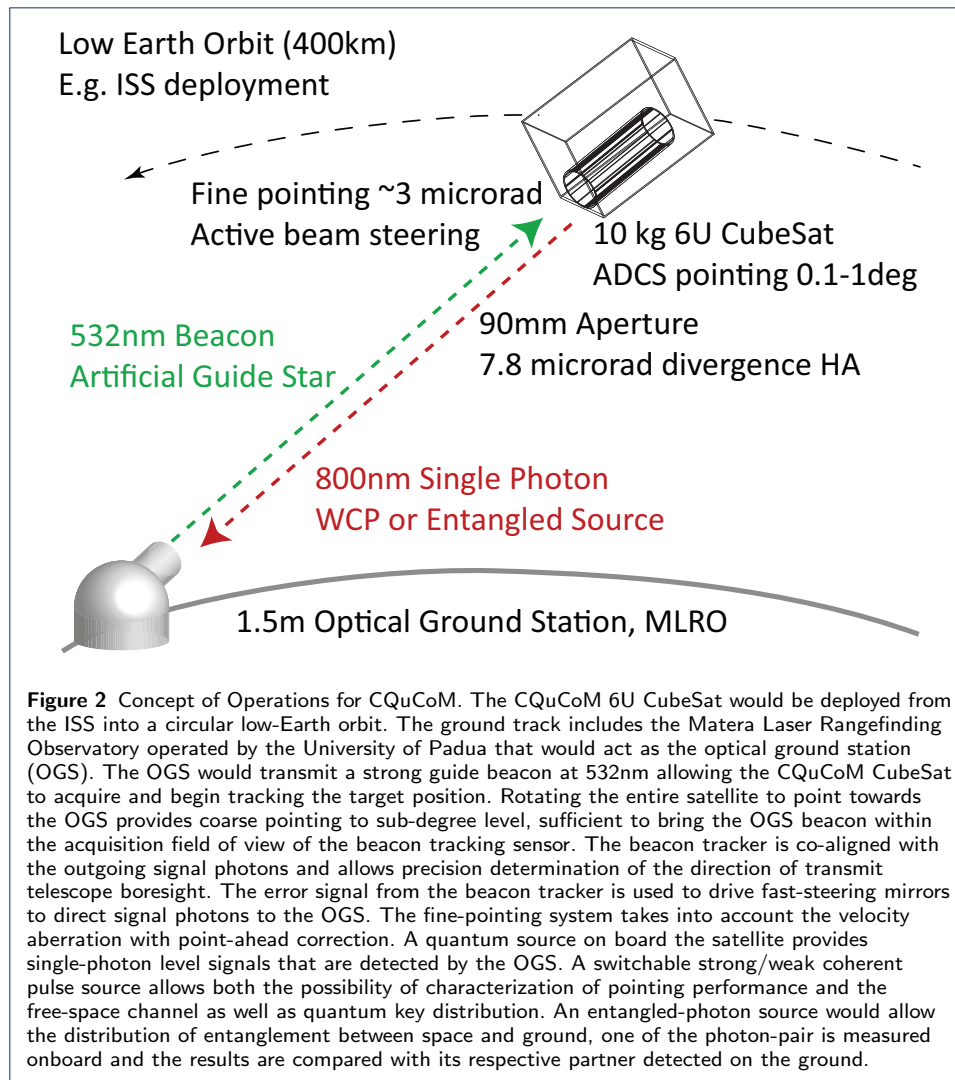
Low Earth Orbit (400km)
E.g. ISS deployment

Fine pointing ~3 microrad
Active beam steering

10 kg 6U CubeSat
ADCS pointing 0.1-1deg

532nm Beacon
Artificial Guide Star

90mm Aperture
7.8 microrad divergence HA

800nm Single Photon
WCP or Entangled Source

1.5m Optical Ground Station, MLRO

**Figure 2** Concept of Operations for CQuCoM. The CQuCoM 6U CubeSat would be deployed from the ISS into a circular low-Earth orbit. The ground track includes the Matera Laser Rangefinding Observatory operated by the University of Padua that would act as the optical ground station (OGS). The OGS would transmit a strong guide beacon at 532nm allowing the CQuCoM CubeSat to acquire and begin tracking the target position. Rotating the entire satellite to point towards the OGS provides coarse pointing to sub-degree level, sufficient to bring the OGS beacon within the acquisition field of view of the beacon tracking sensor. The beacon tracker is co-aligned with the outgoing signal photons and allows precision determination of the direction of transmit telescope boresight. The error signal from the beacon tracker is used to drive fast-steering mirrors to direct signal photons to the OGS. The fine-pointing system takes into account the velocity aberration with point-ahead correction. A quantum source on board the satellite provides single-photon level signals that are detected by the OGS. A switchable strong/weak coherent pulse source allows both the possibility of characterization of pointing performance and the free-space channel as well as quantum key distribution. An entangled-photon source would allow the distribution of entanglement between space and ground, one of the photon-pair is measured onboard and the results are compared with its respective partner detected on the ground.